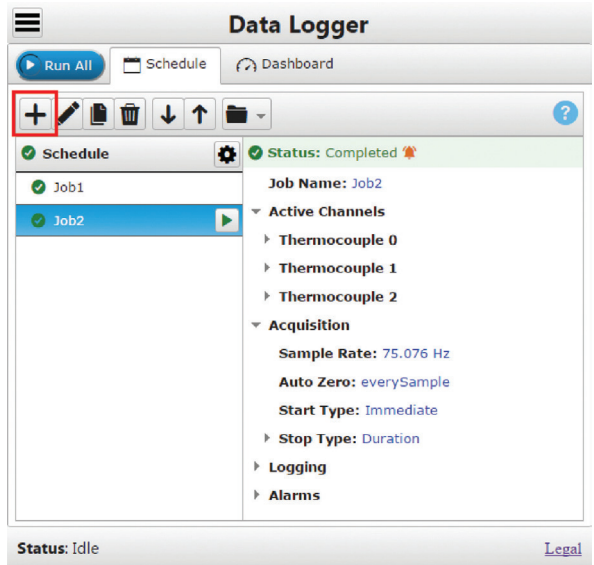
Data Logger

Run All

Schedule

Dashboard

?

Schedule

Job1

Job2

Status: Completed

Job Name: Job2

Active Channels

Thermocouple 0

Thermocouple 1

Thermocouple 2

Acquisition

Sample Rate: 75.076 Hz

Auto Zero: everySample

Start Type: Immediate

Stop Type: Duration

Logging

Alarms

Status: Idle

Legal